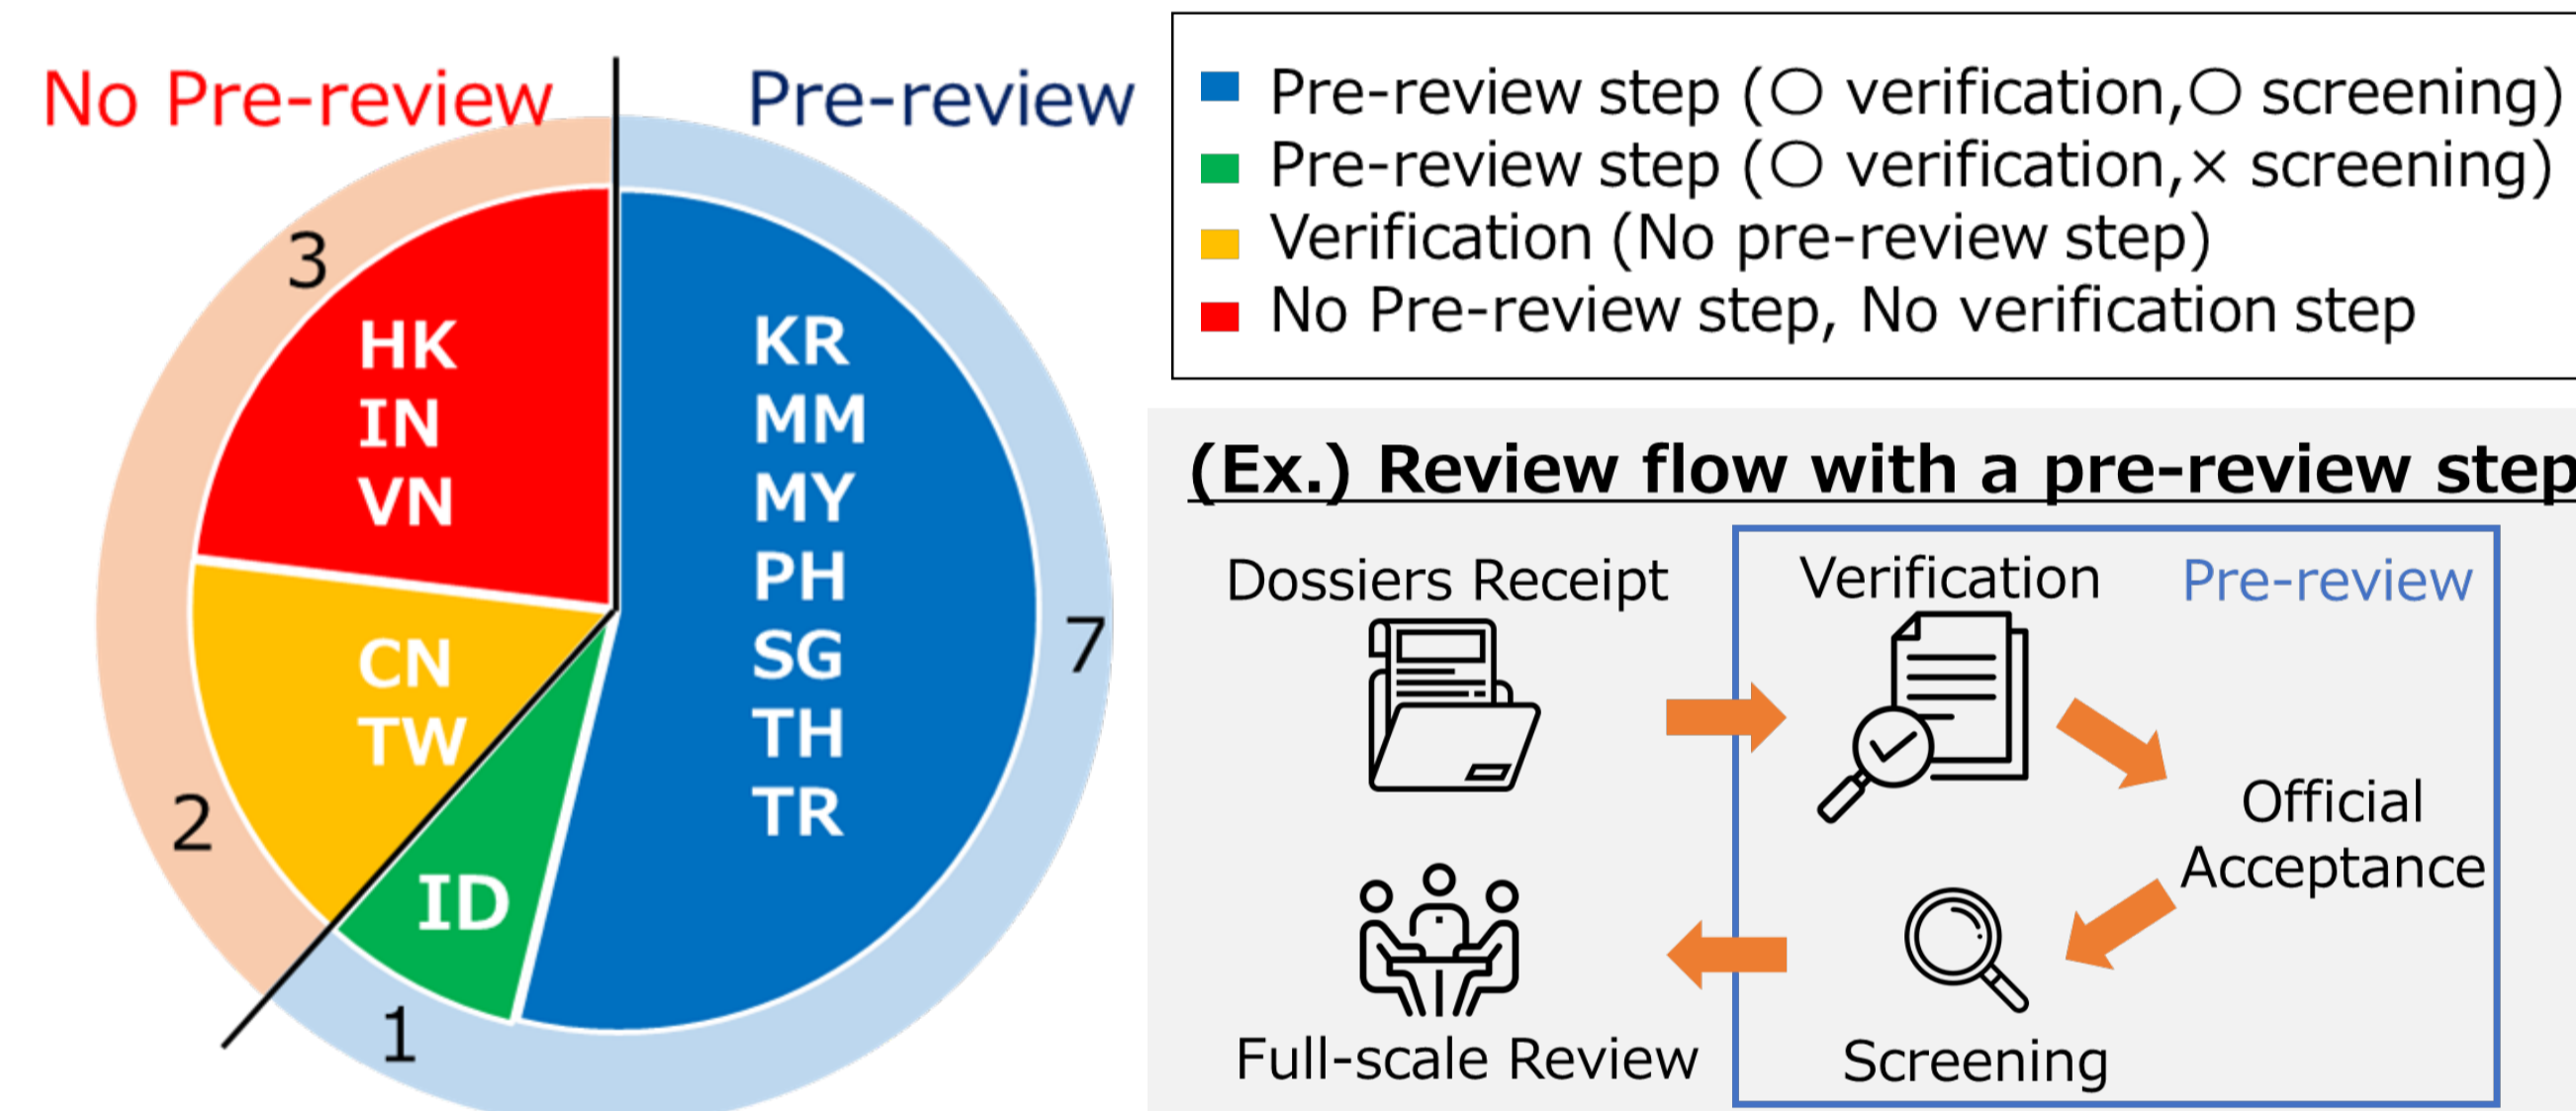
No Pre-review

Pre-review

3

HK
IN
VN

CN
TW

2

ID

1

KR
MM
MY
PH
SG
TH
TR

7

Pre-review step (○ verification,○ screening)
Pre-review step (○ verification,× screening)
Verification (No pre-review step)
No Pre-review step, No verification step

(Ex.) Review flow with a pre-review step

Dossiers Receipt

Verification

Pre-review

Official Acceptance

Screening

Full-scale Review